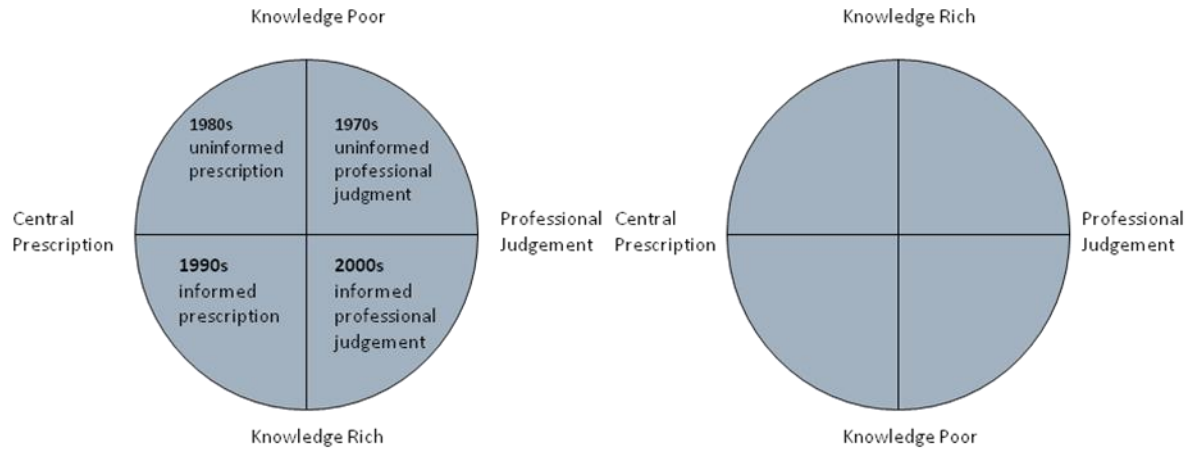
Knowledge Poor

Central Prescription

**1980s** uninformed prescription

**1970s** uninformed professional judgment

**1990s** informed prescription

**2000s** informed professional judgement

Professional Judgement

Knowledge Rich

Knowledge Rich

Central Prescription

Professional Judgement

Knowledge Poor